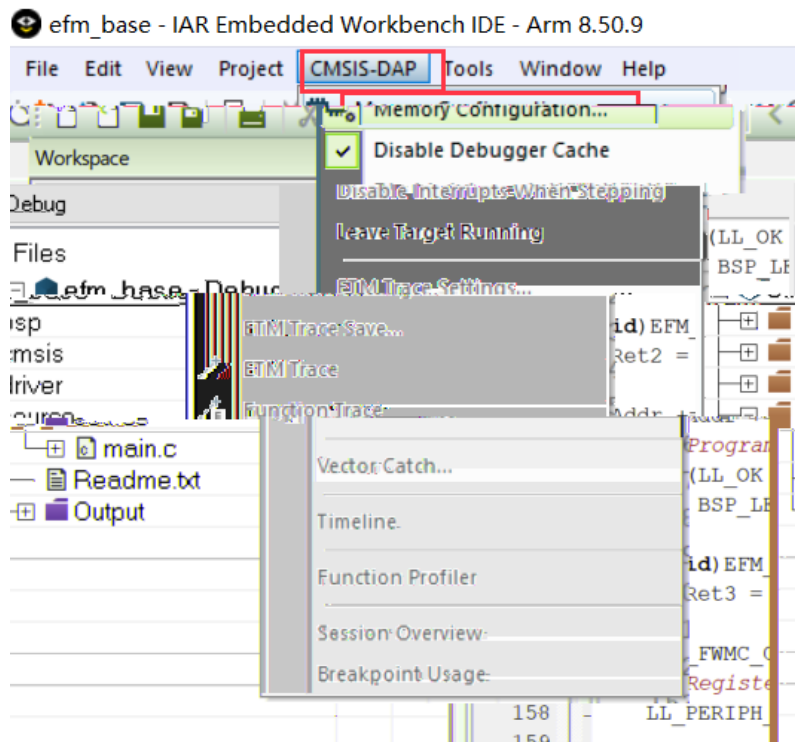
efm_base - IAR Embedded Workbench IDE - Arm 8.50.9

File Edit View Project CMSIS-DAP Tools Window Help

Workspace

Debug

Files

efm_base - Debug

bsp
cmsis
driver
source
main.c
Readme.txt
Output

Memory Configuration...
Disable Debugger Cache
Disable Interrupts When Stepping
Leave Target Running
ETM Trace Settings...
ETM Trace Save...
ETM Trace
Function Trace
Vector Catch...
Timeline
Function Profiler
Session Overview
Breakpoint Usage

(LL_OK
BSP_LE
id)EFM_
Ret2 =
Addr
Program
(LL_OK
BSP_LE
id)EFM_
Ret3 =
_FWMC_C
Registe
158 LL_PERIPH_
159